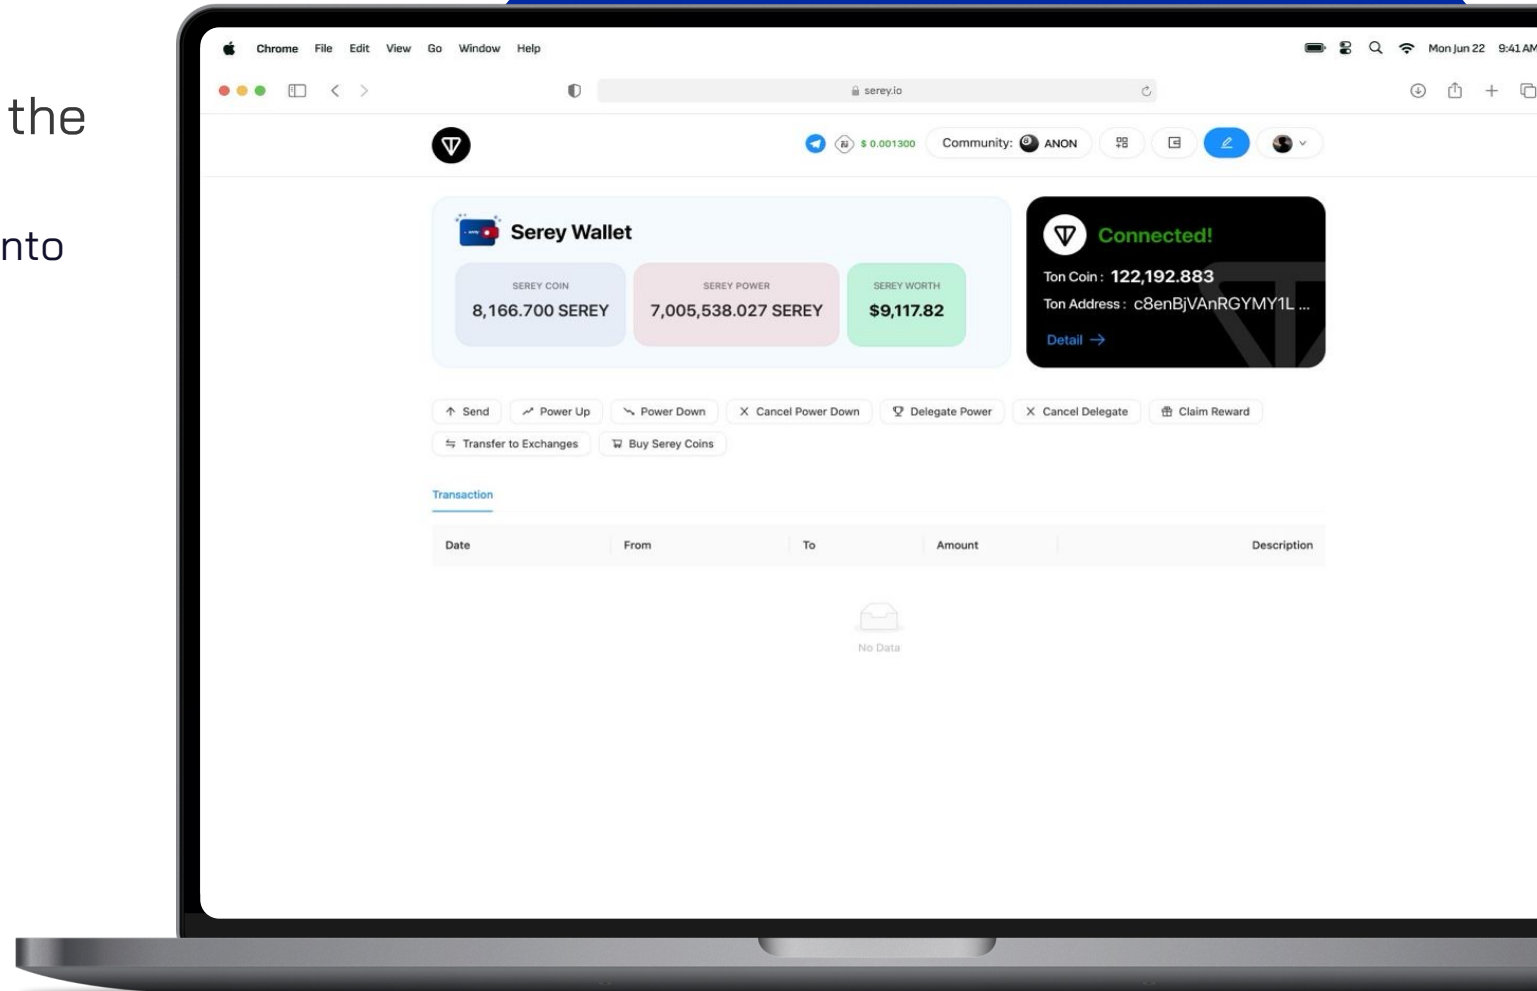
the

nto

Chrome File Edit View Go Window Help

Mon Jun 22 9:41 AM

serey.io

$ 0.001300 Community: ANON

Serey Wallet

SEREY COIN
8,166.700 SEREY

SEREY POWER
7,005,538.027 SEREY

SEREY WORTH
$9,117.82

Connected!
Ton Coin: 122,192.883
Ton Address: c8enBjVAnRGYMY1L ...
Detail →

↑ Send
Power Up
Power Down
X Cancel Power Down
Delegate Power
X Cancel Delegate
Claim Reward
Transfer to Exchanges
Buy Serey Coins

Transaction

| Date | From | To | Amount | Description |
|---|---|---|---|---|

No Data